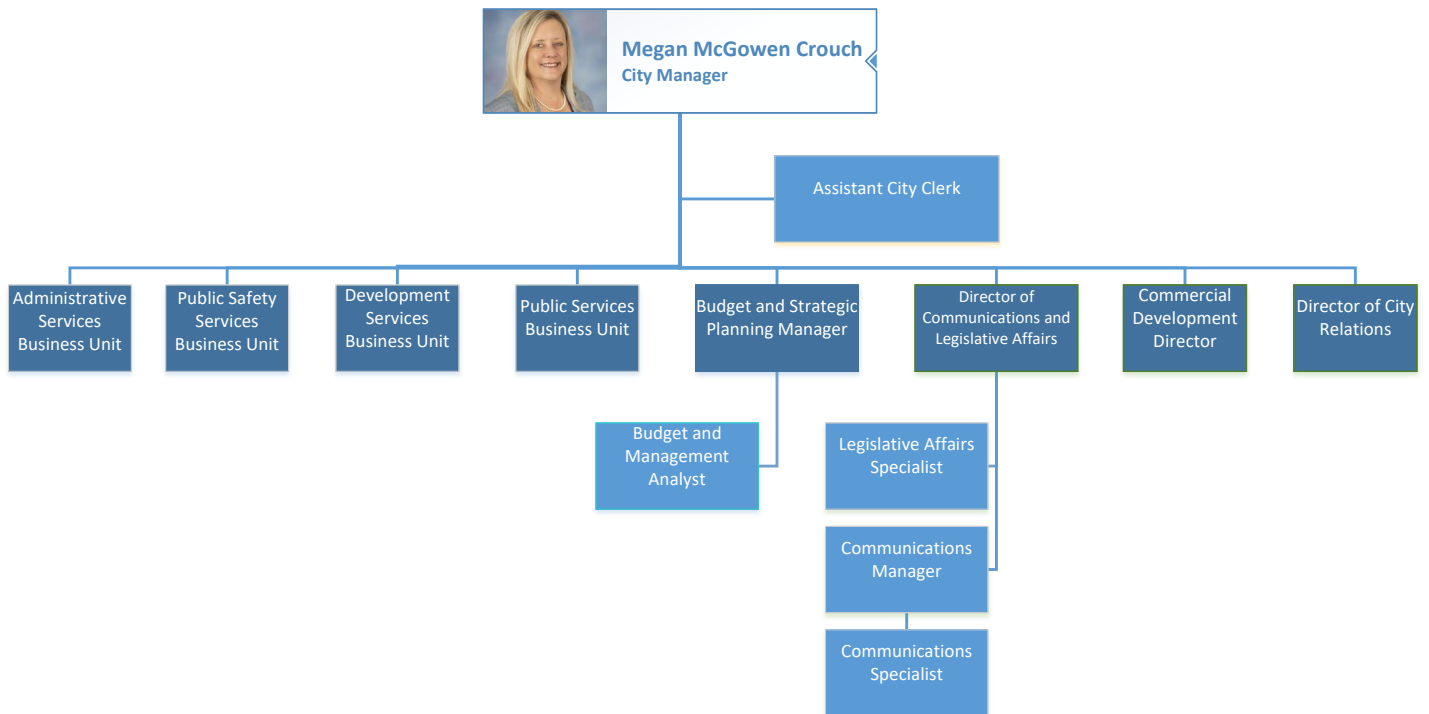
Megan McGowen Crouch
City Manager

Assistant City Clerk

Administrative Services Business Unit

Public Safety Services Business Unit

Development Services Business Unit

Public Services Business Unit

Budget and Strategic Planning Manager

Director of Communications and Legislative Affairs

Commercial Development Director

Director of City Relations

Budget and Management Analyst

Legislative Affairs Specialist

Communications Manager

Communications Specialist